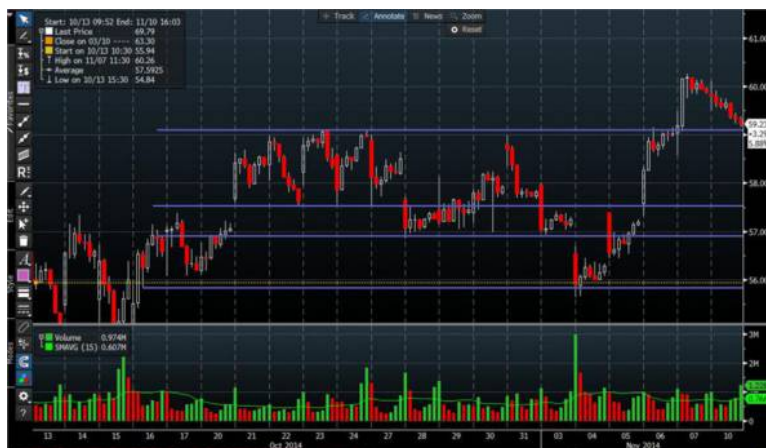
Start: 10/13 09:52 End: 11/10 16:03
Last Price 69.79
Close on 03/10 63.30
Start on 10/13 10:30 55.94
High on 11/07 11:30 60.26
Average 57.5925
Low on 10/13 15:30 54.84

Track Annotate News Zoom
Reset

61.00
60.00
59.23
+3.29
5.889
58.00
57.00
56.00

Volume 0.974M
SMAVG (15) 0.607M

3M
2M
1M
0

13 14 15 16 17 20 21 22 23 24 27 28 29 30 31 03 04 05 06 07 10
Oct 2014 Nov 2014